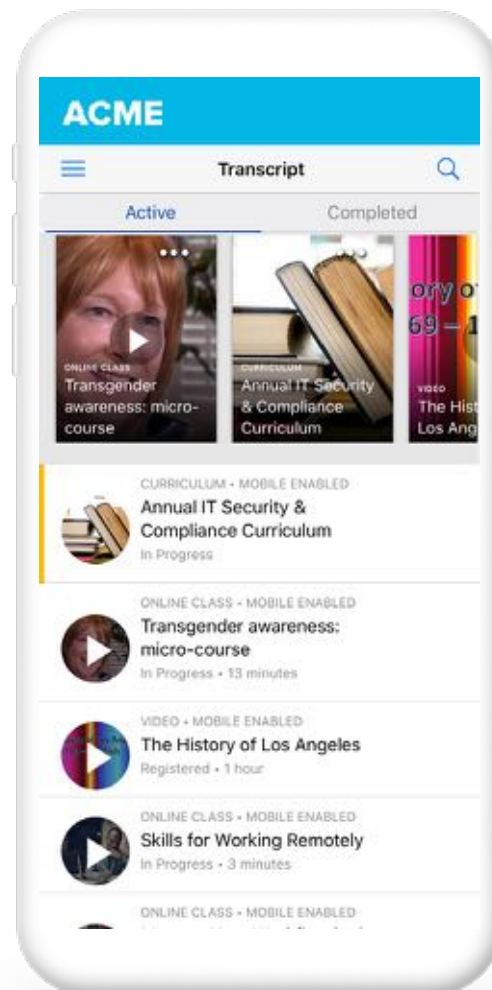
ACME

Transcript

Active

Completed

ONLINE CLASS
Transgender awareness: micro-course

CURRICULUM
Annual IT Security & Compliance Curriculum

ory o
69 – 1

VIDEO
The His
Los Ang

CURRICULUM • MOBILE ENABLED
Annual IT Security & Compliance Curriculum
In Progress

ONLINE CLASS • MOBILE ENABLED
Transgender awareness: micro-course
In Progress • 13 minutes

VIDEO • MOBILE ENABLED
The History of Los Angeles
Registered • 1 hour

ONLINE CLASS • MOBILE ENABLED
Skills for Working Remotely
In Progress • 3 minutes

ONLINE CLASS • MOBILE ENABLED
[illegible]